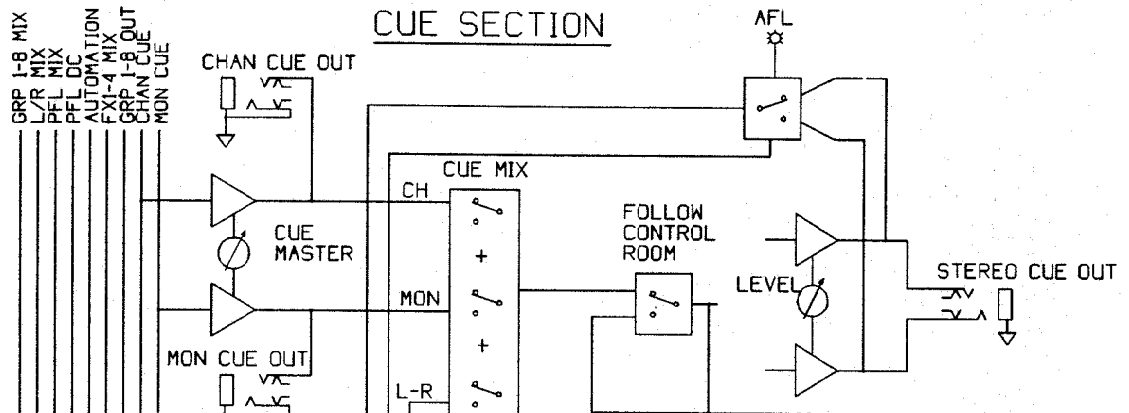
GRP 1-8 MIX
L/R MIX
PFL MIX
PFL DC
AUTOMATION
FX1-4 MIX
GRP 1-8 OUT
CHAN CUE
MON CUE

CUE SECTION

AFL

CHAN CUE OUT

CUE MIX

CH

CUE MASTER

FOLLOW CONTROL ROOM

+

MON

LEVEL

STEREO CUE OUT

+

MON CUE OUT

L-R